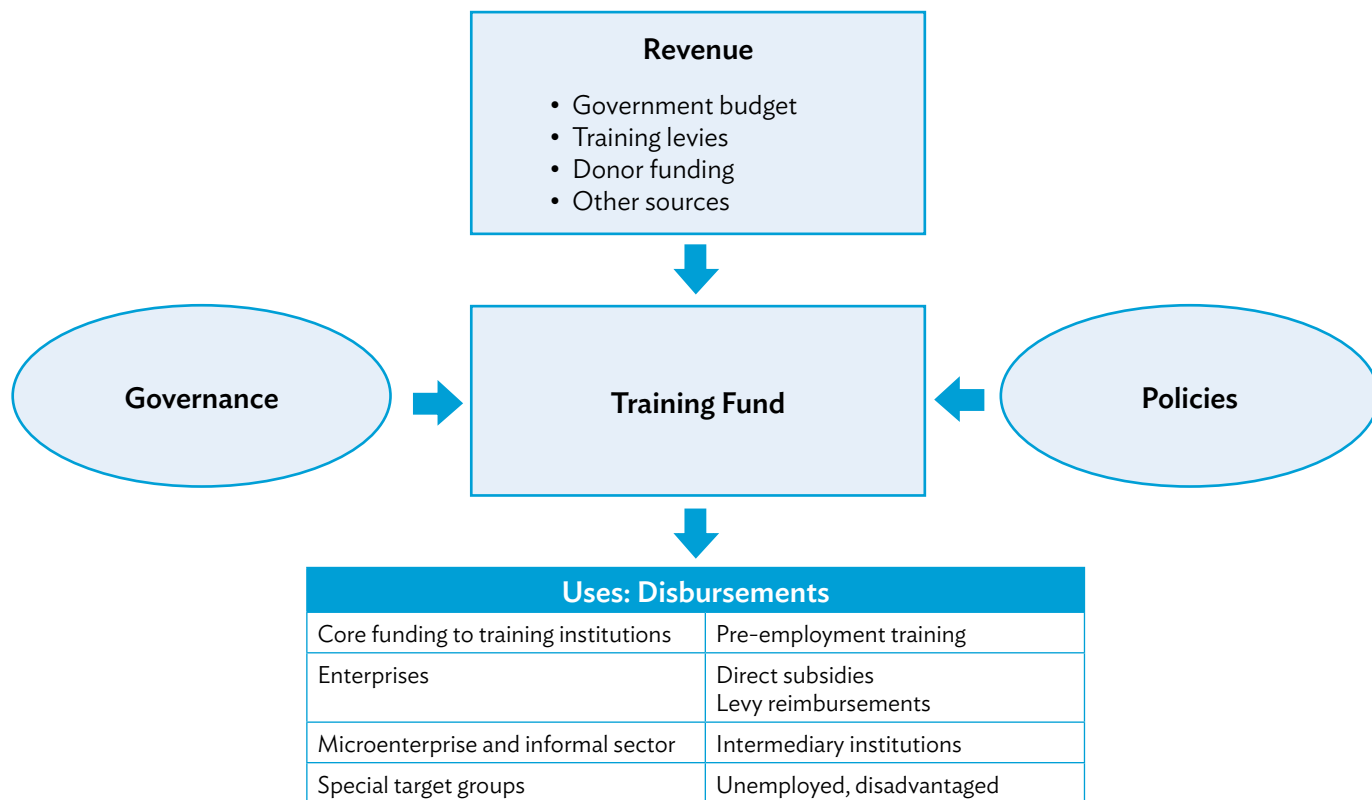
Revenue

• Government budget
• Training levies
• Donor funding
• Other sources

Governance

Training Fund

Policies

| Uses: Disbursements | |
|---|---|
| Core funding to training institutions | Pre-employment training |
| Enterprises | Direct subsidies Levy reimbursements |
| Microenterprise and informal sector | Intermediary institutions |
| Special target groups | Unemployed, disadvantaged |